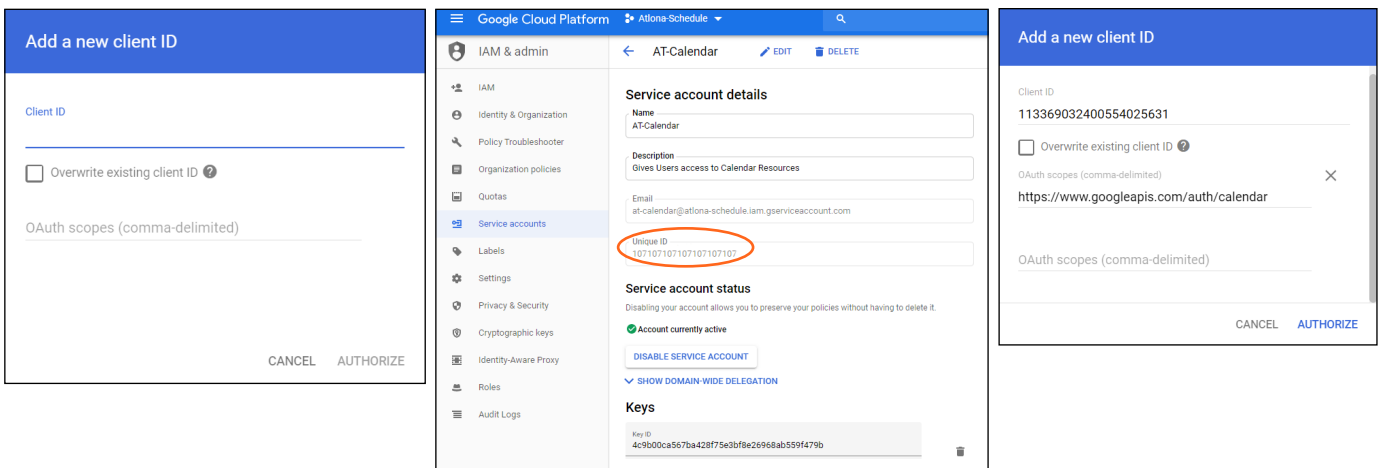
Add a new client ID

Client ID

Overwrite existing client ID

OAuth scopes (comma-delimited)

CANCEL AUTHORIZE

Google Cloud Platform Atlona-Schedule

IAM & admin

IAM
Identity & Organization
Policy Troubleshooter
Organization policies
Quotas
Service accounts
Labels
Settings
Privacy & Security
Cryptographic keys
Identity-Aware Proxy
Roles
Audit Logs

AT-Calendar EDIT DELETE

Service account details

Name
AT-Calendar

Description
Gives Users access to Calendar Resources

Email
at-calendar@atlona-schedule.iam.gserviceaccount.com

Unique ID
107107107107107107107

Service account status

Disabling your account allows you to preserve your policies without having to delete it.

Account currently active

DISABLE SERVICE ACCOUNT

SHOW DOMAIN-WIDE DELEGATION

Keys

Key ID
4c9b00ca567ba428f75e3bf8e26968ab559f479b

Add a new client ID

Client ID
113369032400554025631

Overwrite existing client ID

OAuth scopes (comma-delimited)
https://www.googleapis.com/auth/calendar

OAuth scopes (comma-delimited)

CANCEL AUTHORIZE